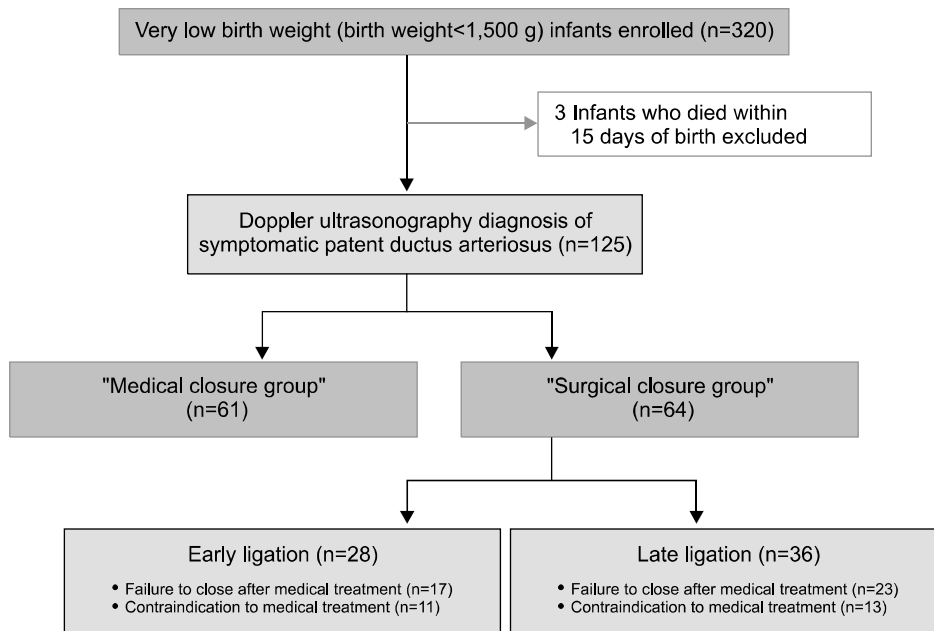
Very low birth weight (birth weight<1,500 g) infants enrolled (n=320)

3 Infants who died within 15 days of birth excluded

Doppler ultrasonography diagnosis of symptomatic patent ductus arteriosus (n=125)

"Medical closure group" (n=61)

"Surgical closure group" (n=64)

Early ligation (n=28)

• Failure to close after medical treatment (n=17)
• Contraindication to medical treatment (n=11)

Late ligation (n=36)

• Failure to close after medical treatment (n=23)
• Contraindication to medical treatment (n=13)